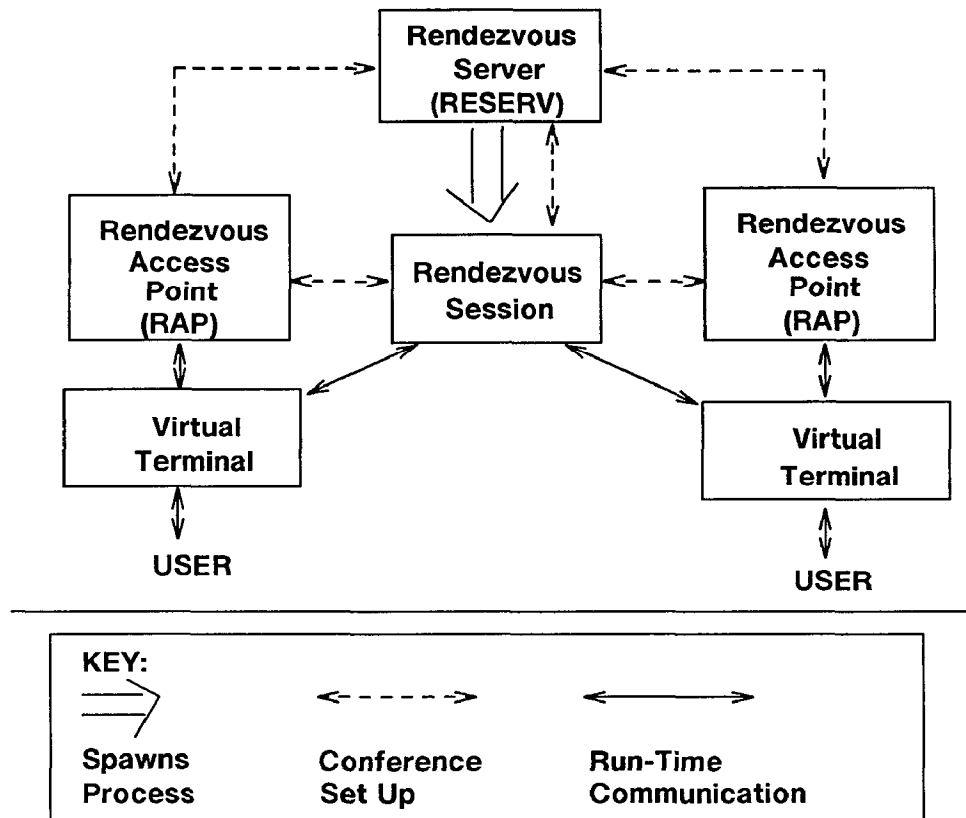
Rendezvous Server (RESERV)

Rendezvous Access Point (RAP)

Rendezvous Session

Rendezvous Access Point (RAP)

Virtual Terminal

Virtual Terminal

USER

USER

KEY:

Spawns Process

Conference Set Up

Run-Time Communication